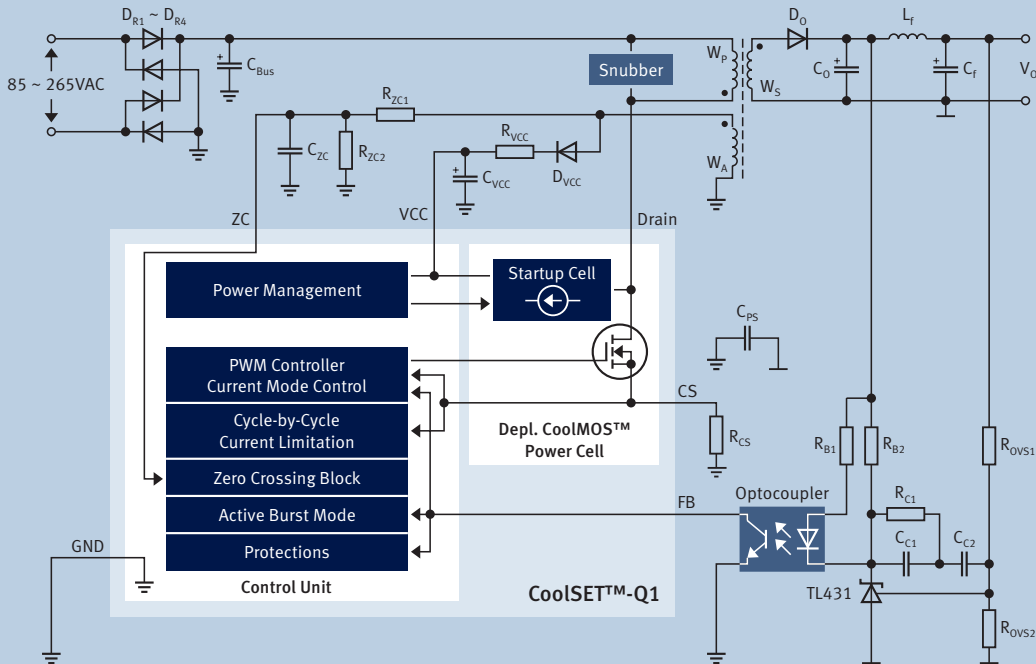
$D_{R1} \sim D_{R4}$

85 ~ 265VAC

$C_{Bus}$

Snubber

$W_P$

$W_S$

$D_O$

$L_f$

$C_O$

$C_f$

$V_O$

$R_{ZC1}$

$C_{ZC}$

$R_{ZC2}$

$R_{VCC}$

$C_{VCC}$

$D_{VCC}$

$W_A$

ZC

VCC

Drain

Power Management

Startup Cell

$C_{PS}$

PWM Controller
Current Mode Control

Cycle-by-Cycle
Current Limitation

Zero Crossing Block

Active Burst Mode

Protections

Control Unit

CS

$R_{CS}$

Depl. CoolMOS™
Power Cell

$R_{B1}$

$R_{B2}$

$R_{OVS1}$

FB

Optocoupler

$R_{C1}$

$C_{C1}$

$C_{C2}$

GND

TL431

$R_{OVS2}$

CoolSET™-Q1